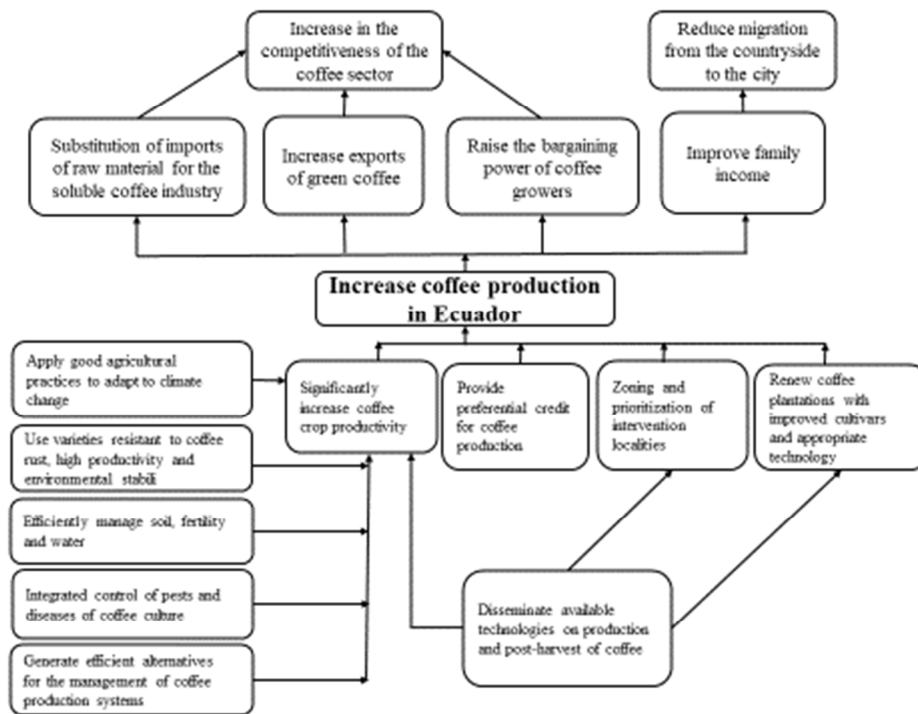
Increase in the competitiveness of the coffee sector

Reduce migration from the countryside to the city

Substitution of imports of raw material for the soluble coffee industry

Increase exports of green coffee

Raise the bargaining power of coffee growers

Improve family income

Increase coffee production in Ecuador

Apply good agricultural practices to adapt to climate change

Significantly increase coffee crop productivity

Provide preferential credit for coffee production

Zoning and prioritization of intervention localities

Renew coffee plantations with improved cultivars and appropriate technology

Use varieties resistant to coffee rust, high productivity and environmental stabili

Efficiently manage soil, fertility and water

Integrated control of pests and diseases of coffee culture

Disseminate available technologies on production and post-harvest of coffee

Generate efficient alternatives for the management of coffee production systems